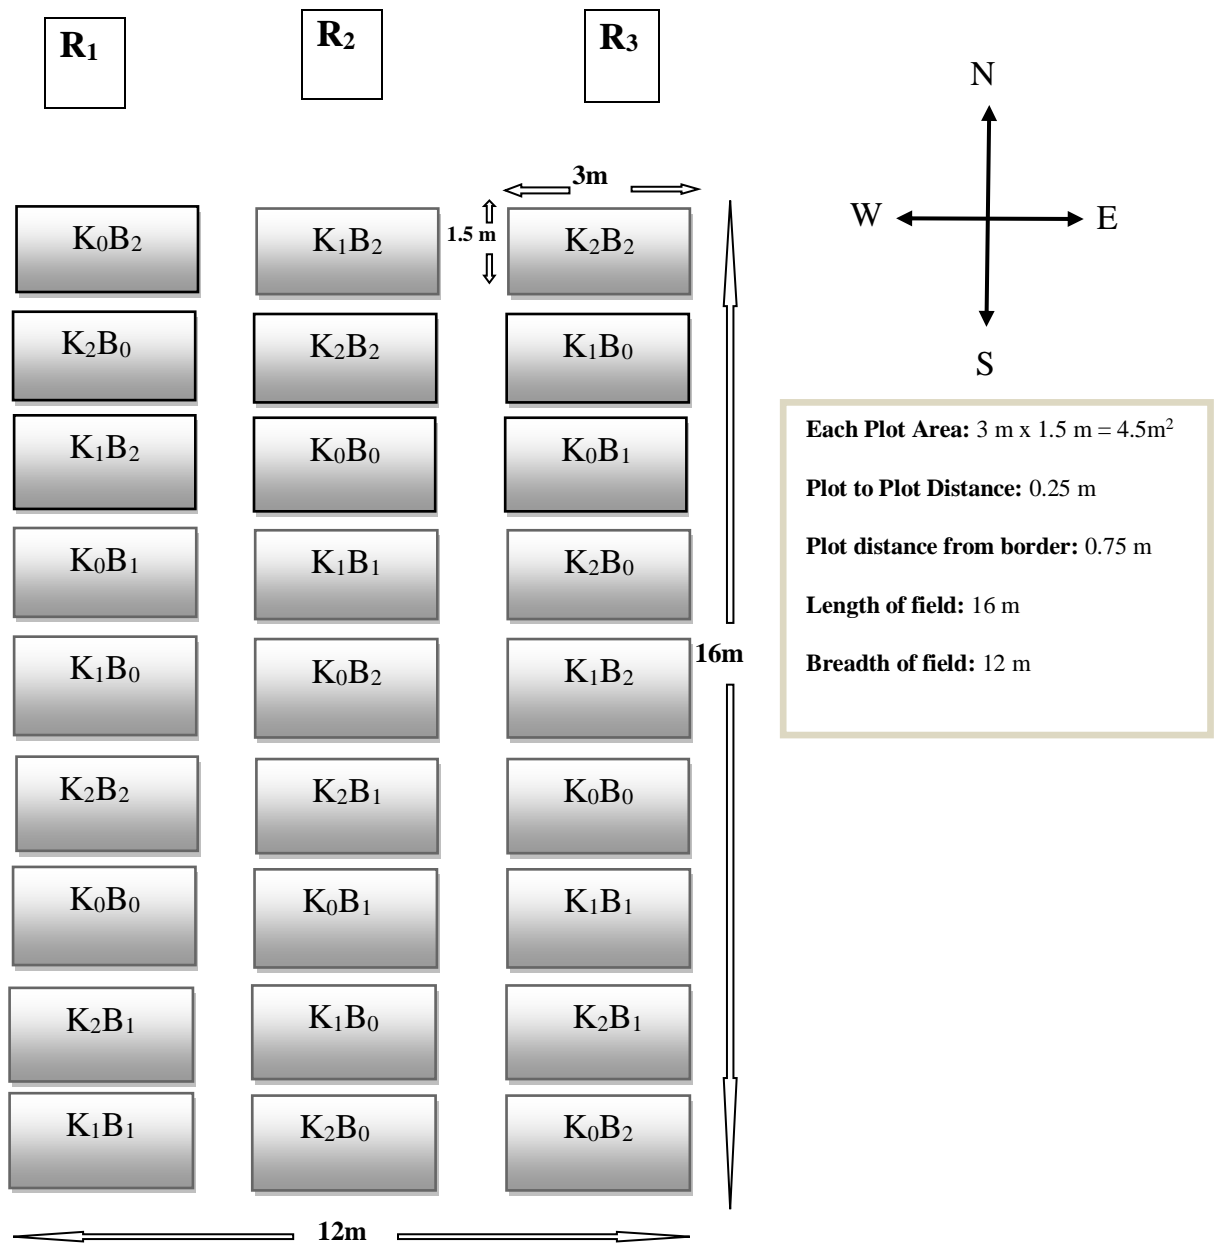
$R_1$ $R_2$ $R_3$

N
W E
S

3m
1.5 m

| $K_0B_2$ | $K_1B_2$ | $K_2B_2$ |
|---|---|---|
| $K_2B_0$ | $K_2B_2$ | $K_1B_0$ |
| $K_1B_2$ | $K_0B_0$ | $K_0B_1$ |
| $K_0B_1$ | $K_1B_1$ | $K_2B_0$ |
| $K_1B_0$ | $K_0B_2$ | $K_1B_2$ |
| $K_2B_2$ | $K_2B_1$ | $K_0B_0$ |
| $K_0B_0$ | $K_0B_1$ | $K_1B_1$ |
| $K_2B_1$ | $K_1B_0$ | $K_2B_1$ |
| $K_1B_1$ | $K_2B_0$ | $K_0B_2$ |

16m

12m

**Each Plot Area:** 3 m x 1.5 m = 4.5m$^2$

**Plot to Plot Distance:** 0.25 m

**Plot distance from border:** 0.75 m

**Length of field:** 16 m

**Breadth of field:** 12 m